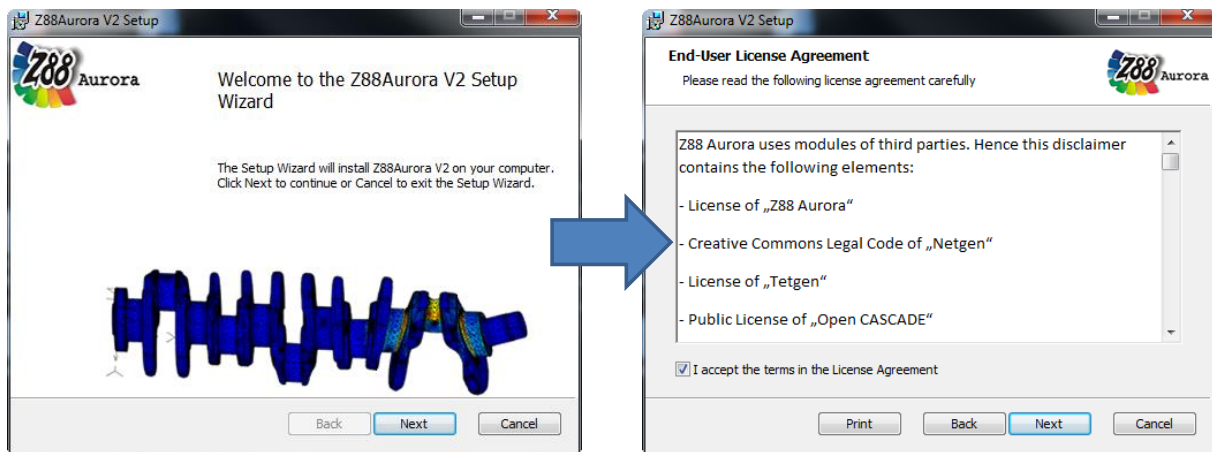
Z88Aurora V2 Setup

Z88 Aurora

Welcome to the Z88Aurora V2 Setup Wizard

The Setup Wizard will install Z88Aurora V2 on your computer. Click Next to continue or Cancel to exit the Setup Wizard.

Back Next Cancel

Z88Aurora V2 Setup

End-User License Agreement

Please read the following license agreement carefully

Z88 Aurora

Z88 Aurora uses modules of third parties. Hence this disclaimer contains the following elements:

- License of „Z88 Aurora“

- Creative Commons Legal Code of „Netgen“

- License of „Tetgen“

- Public License of „Open CASCADE“

I accept the terms in the License Agreement

Print Back Next Cancel